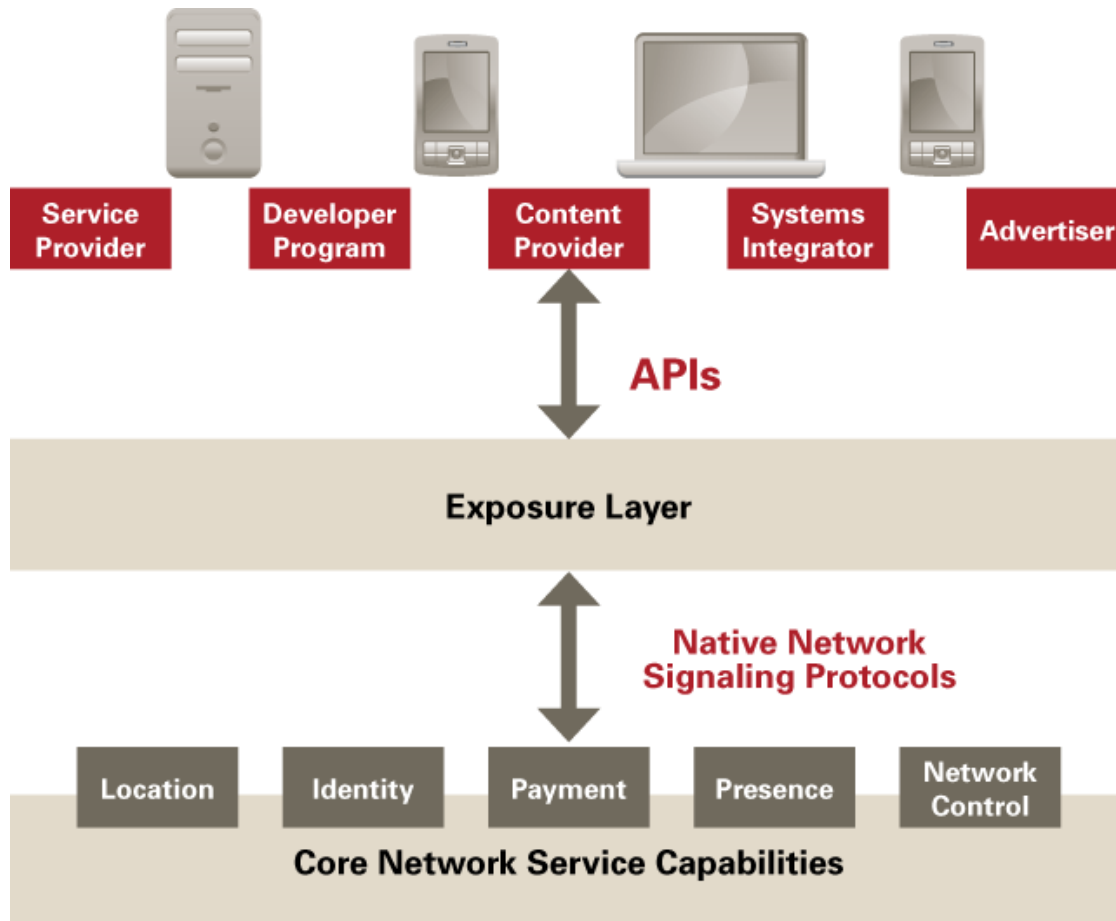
Service Provider

Developer Program

Content Provider

Systems Integrator

Advertiser

APIs

Exposure Layer

Native Network Signaling Protocols

Location

Identity

Payment

Presence

Network Control

Core Network Service Capabilities